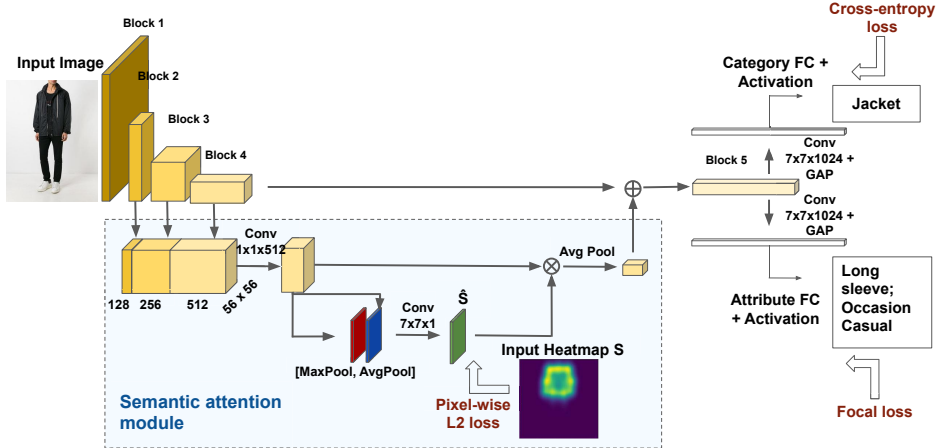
Block 1

Input Image

Block 2

Block 3

Block 4

Conv 1x1x512

128 256 512 56 x 56

[MaxPool, AvgPool]

Conv 7x7x1

$\hat{S}$

Input Heatmap S

Avg Pool

Semantic attention module

Pixel-wise L2 loss

Cross-entropy loss

Category FC + Activation

Jacket

Conv 7x7x1024 + GAP

Block 5

Conv 7x7x1024 + GAP

Attribute FC + Activation

Long sleeve; Occasion Casual

Focal loss